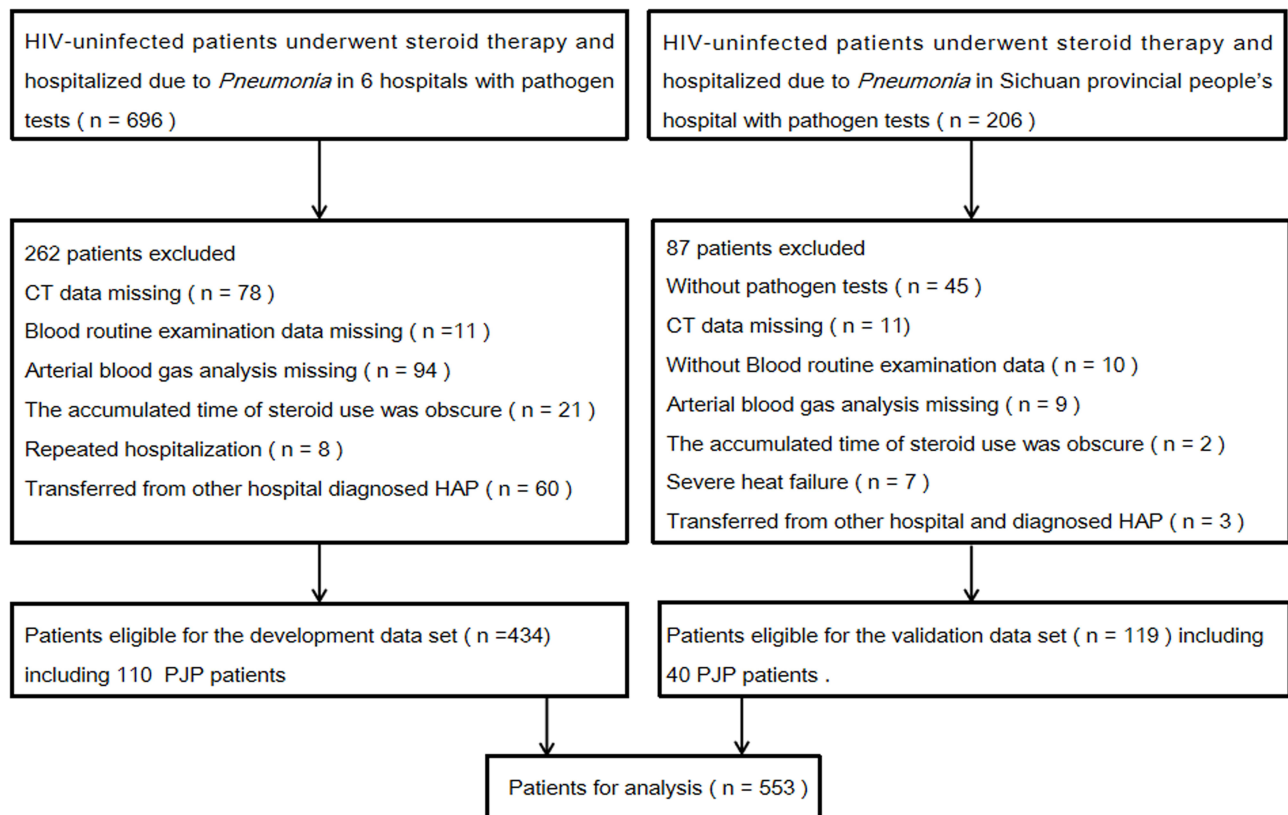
HIV-uninfected patients underwent steroid therapy and hospitalized due to *Pneumonia* in 6 hospitals with pathogen tests ( n = 696 )

HIV-uninfected patients underwent steroid therapy and hospitalized due to *Pneumonia* in Sichuan provincial people's hospital with pathogen tests ( n = 206 )

262 patients excluded
CT data missing ( n = 78 )
Blood routine examination data missing ( n =11 )
Arterial blood gas analysis missing ( n = 94 )
The accumulated time of steroid use was obscure ( n = 21 )
Repeated hospitalization ( n = 8 )
Transferred from other hospital diagnosed HAP ( n = 60 )

87 patients excluded
Without pathogen tests ( n = 45 )
CT data missing ( n = 11)
Without Blood routine examination data ( n = 10 )
Arterial blood gas analysis missing ( n = 9 )
The accumulated time of steroid use was obscure ( n = 2 )
Severe heat failure ( n = 7 )
Transferred from other hospital and diagnosed HAP ( n = 3 )

Patients eligible for the development data set ( n =434) including 110 PJP patients

Patients eligible for the validation data set ( n = 119 ) including 40 PJP patients .

Patients for analysis ( n = 553 )